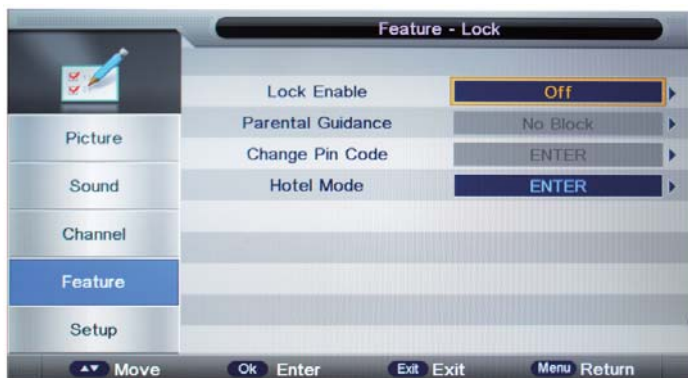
Feature - Lock

Picture
Sound
Channel
Feature
Setup

| | |
|---|---|
| Lock Enable | Off |
| Parental Guidance | No Block |
| Change Pin Code | ENTER |
| Hotel Mode | ENTER |

▲▼ Move  Ok Enter  Exit Exit  Menu Return